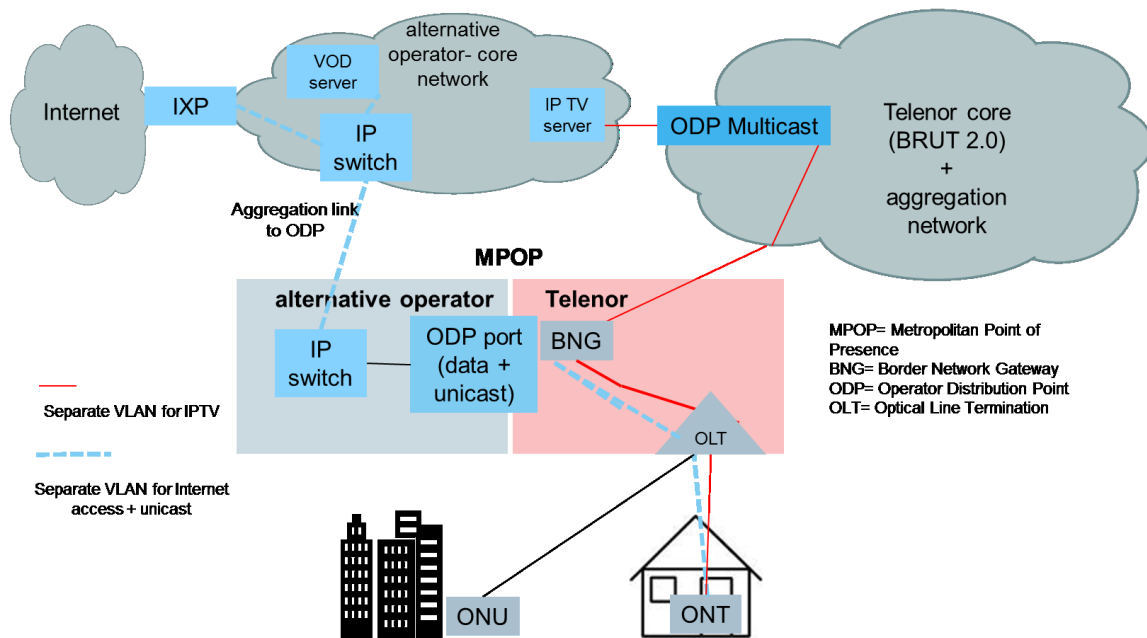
Internet

IXP

VOD server

alternative operator- core network

IP switch

IP TV server

ODP Multicast

Telenor core (BRUT 2.0) + aggregation network

Aggregation link to ODP

MPOP

alternative operator

Telenor

IP switch

ODP port (data + unicast)

BNG

OLT

MPOP= Metropolitan Point of Presence
BNG= Border Network Gateway
ODP= Operator Distribution Point
OLT= Optical Line Termination

Separate VLAN for IPTV

Separate VLAN for Internet access + unicast

ONU

ONT